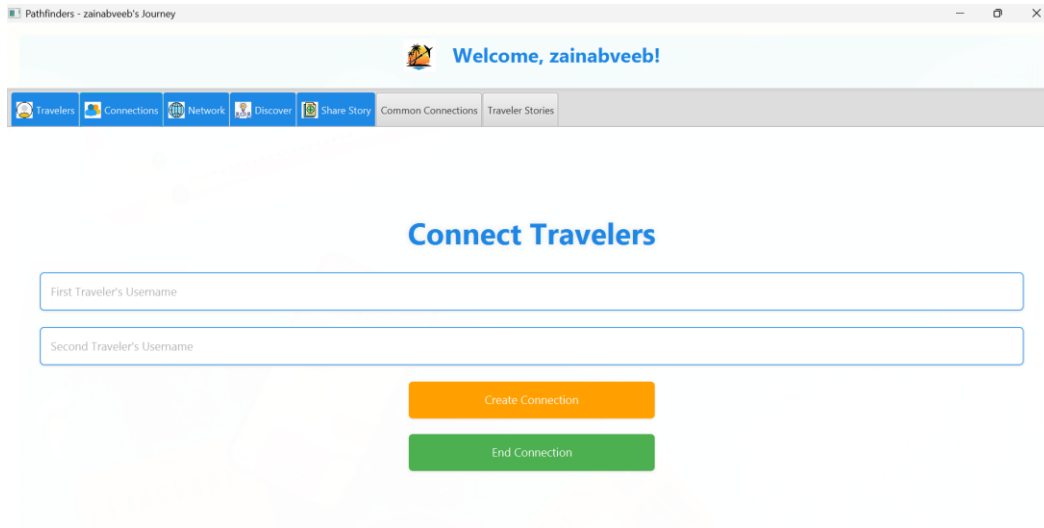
Pathfinders - zainabveeb's Journey

Welcome, zainabveeb!

Travelers Connections Network Discover Share Story Common Connections Traveler Stories

Connect Travelers

First Traveler's Username

Second Traveler's Username

Create Connection

End Connection